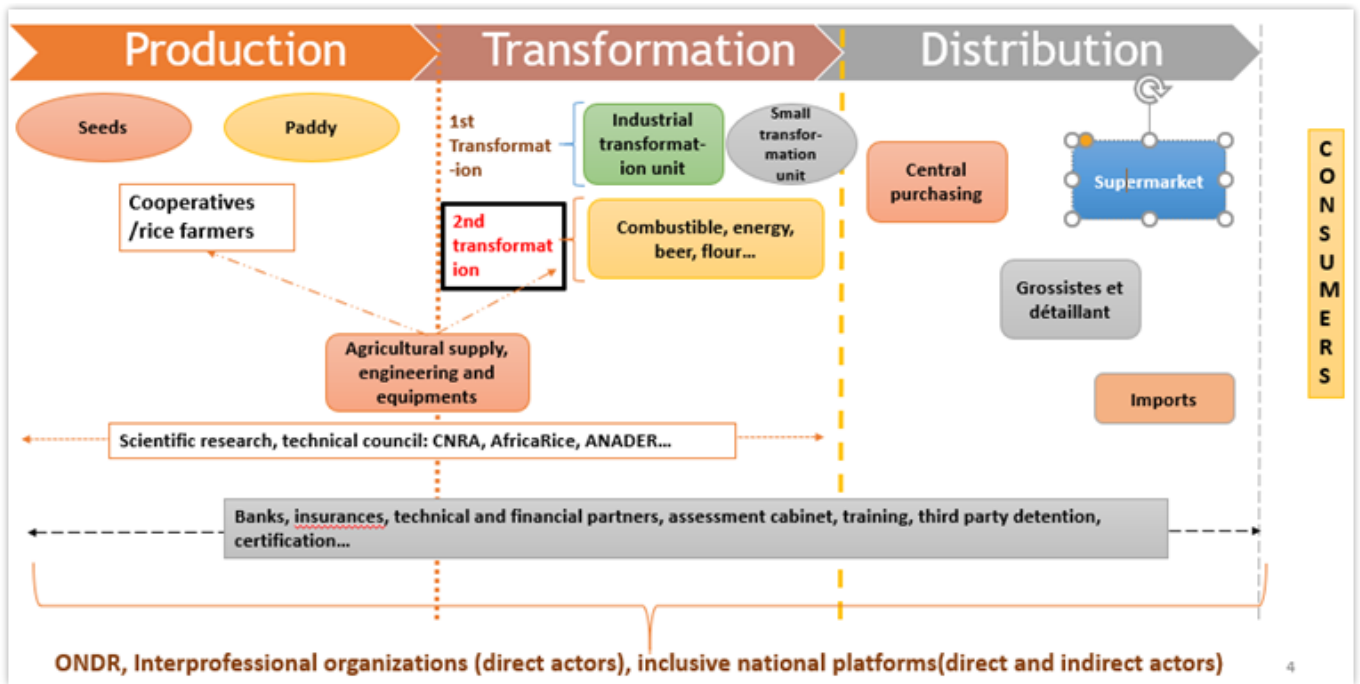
Production

Transformation

Distribution

Seeds

Paddy

Cooperatives /rice farmers

1st Transformat-ion

Industrial transformat-ion unit

Small transfor-mation unit

2nd transformat ion

Combustible, energy, beer, flour…

Central purchasing

Supermarket

Grossistes et détaillant

Imports

C O N S U M E R S

Agricultural supply, engineering and equipments

Scientific research, technical council: CNRA, AfricaRice, ANADER…

Banks, insurances, technical and financial partners, assessment cabinet, training, third party detention, certification…

ONDR, Interprofessional organizations (direct actors), inclusive national platforms(direct and indirect actors)

4